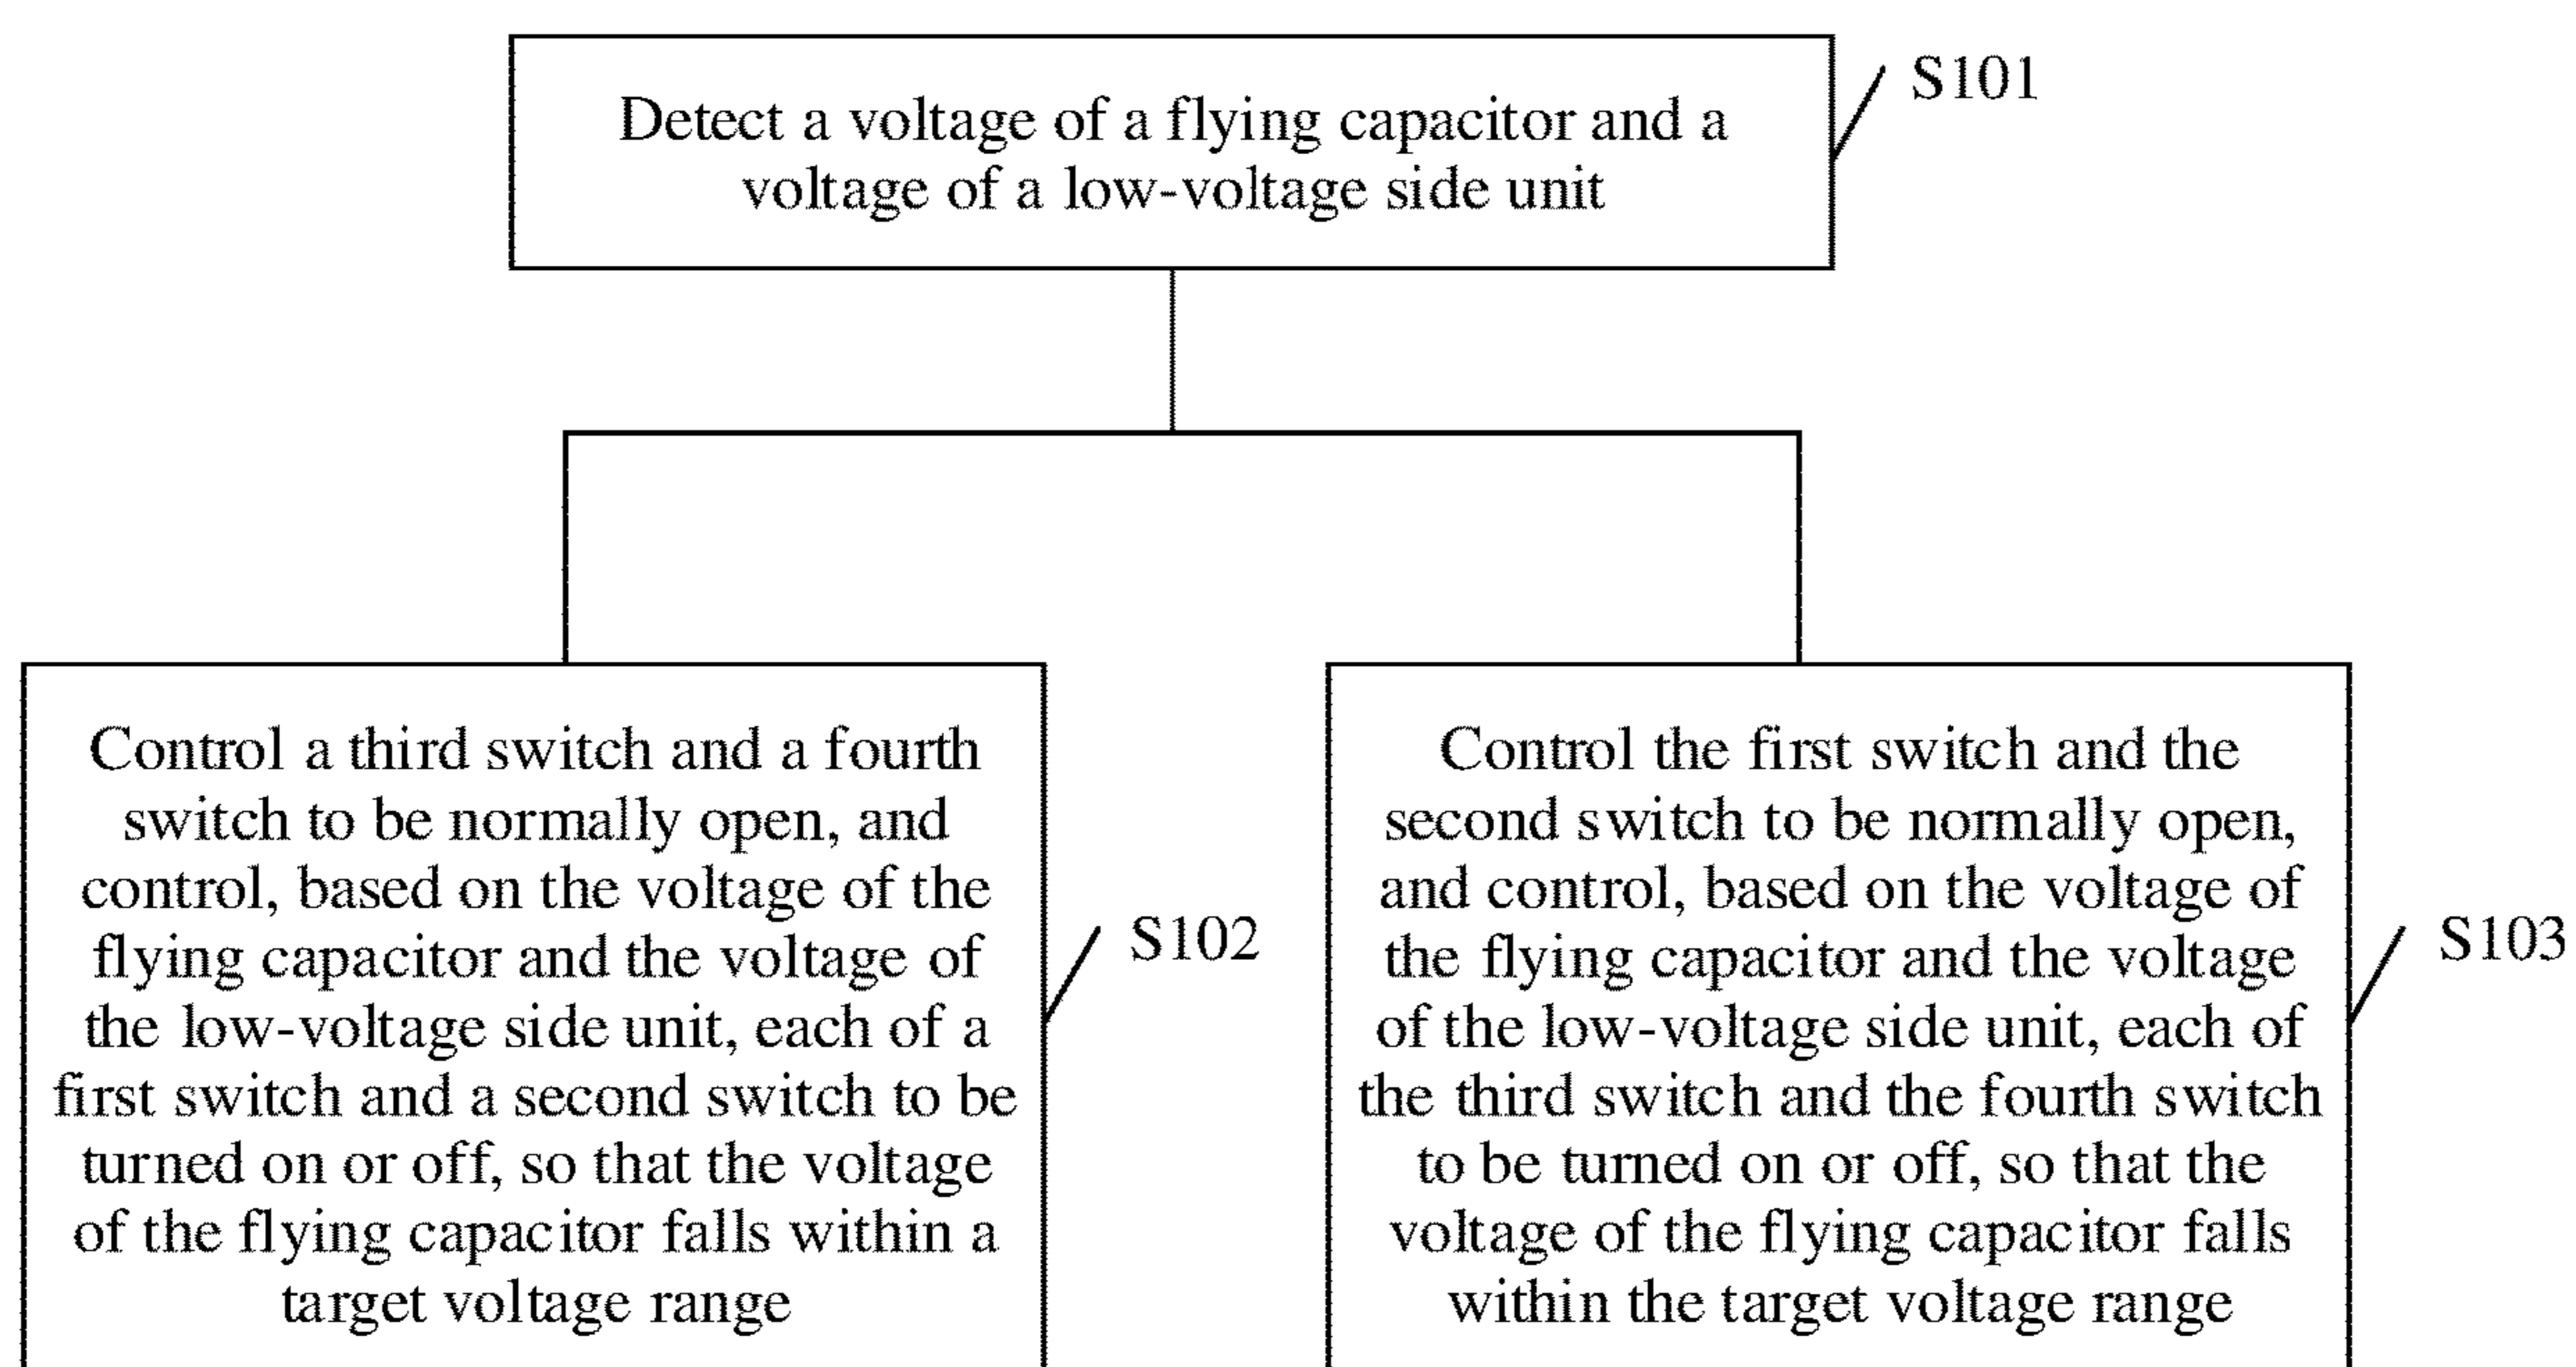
Detect a voltage of a flying capacitor and a voltage of a low-voltage side unit

S101

Control a third switch and a fourth switch to be normally open, and control, based on the voltage of the flying capacitor and the voltage of the low-voltage side unit, each of a first switch and a second switch to be turned on or off, so that the voltage of the flying capacitor falls within a target voltage range

S102

Control the first switch and the second switch to be normally open, and control, based on the voltage of the flying capacitor and the voltage of the low-voltage side unit, each of the third switch and the fourth switch to be turned on or off, so that the voltage of the flying capacitor falls within the target voltage range

S103